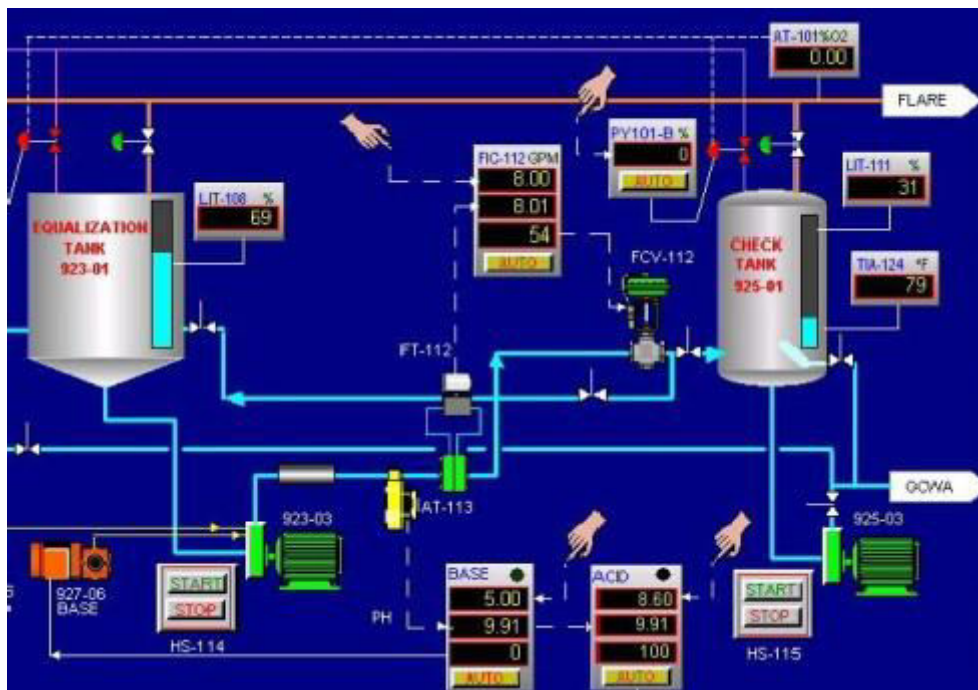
AT-101%O2
0.00

FLARE

PY101-B %
0
AUTO

FIC-112 GPM
8.00
8.01
54
AUTO

LIT-108 %
69

EQUALIZATION TANK
923-01

LIT-111 %
31

CHECK TANK
925-01

TIA-124 °F
79

FCV-112

FT-112

AT-113

GOWA

923-03

925-03

927-06
BASE

START
STOP
HS-114

PH

BASE
5.00
9.91
0
AUTO

ACID
8.60
9.91
100
AUTO

START
STOP
HS-115